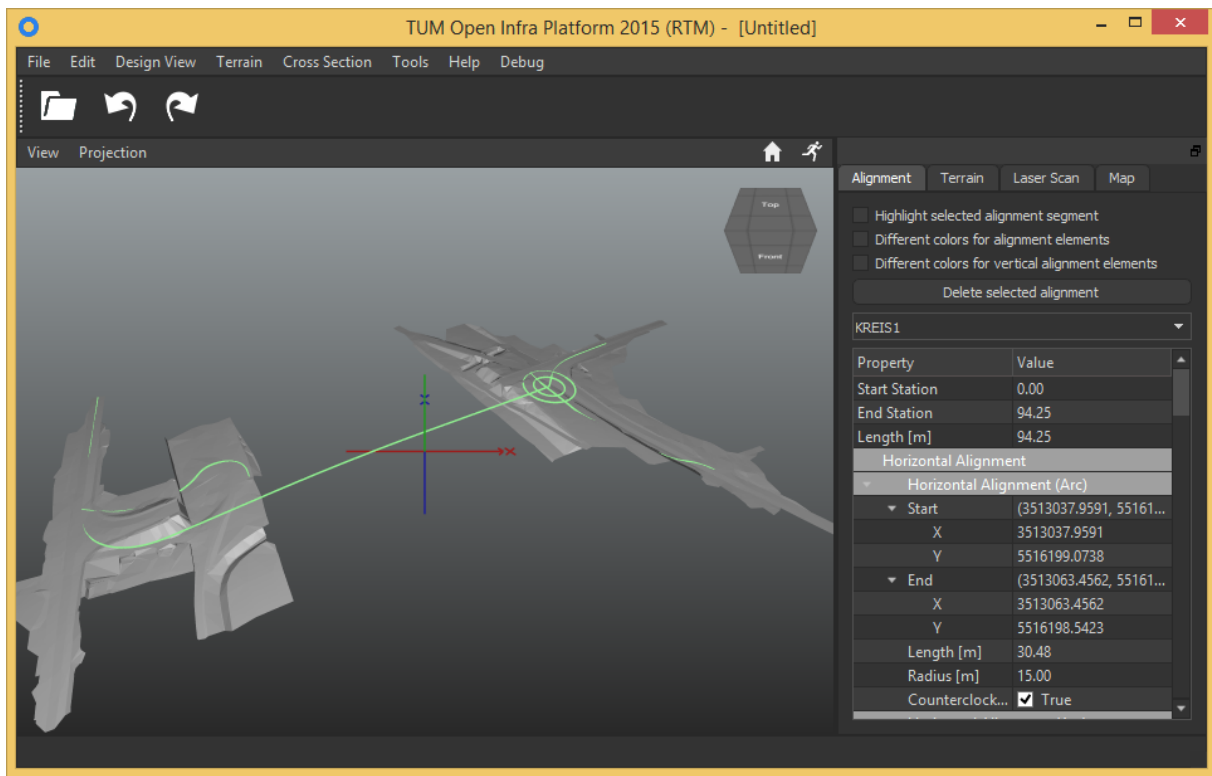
TUM Open Infra Platform 2015 (RTM) - [Untitled]

File Edit Design View Terrain Cross Section Tools Help Debug

View Projection

Top
Front

Alignment Terrain Laser Scan Map

Highlight selected alignment segment
Different colors for alignment elements
Different colors for vertical alignment elements

Delete selected alignment

KREIS1

| Property | Value |
|---|---|
| Start Station | 0.00 |
| End Station | 94.25 |
| Length [m] | 94.25 |
| Horizontal Alignment | |
| Horizontal Alignment (Arc) | |
| Start | (3513037.9591, 55161... |
| X | 3513037.9591 |
| Y | 5516199.0738 |
| End | (3513063.4562, 55161... |
| X | 3513063.4562 |
| Y | 5516198.5423 |
| Length [m] | 30.48 |
| Radius [m] | 15.00 |
| Counterclock... | True |